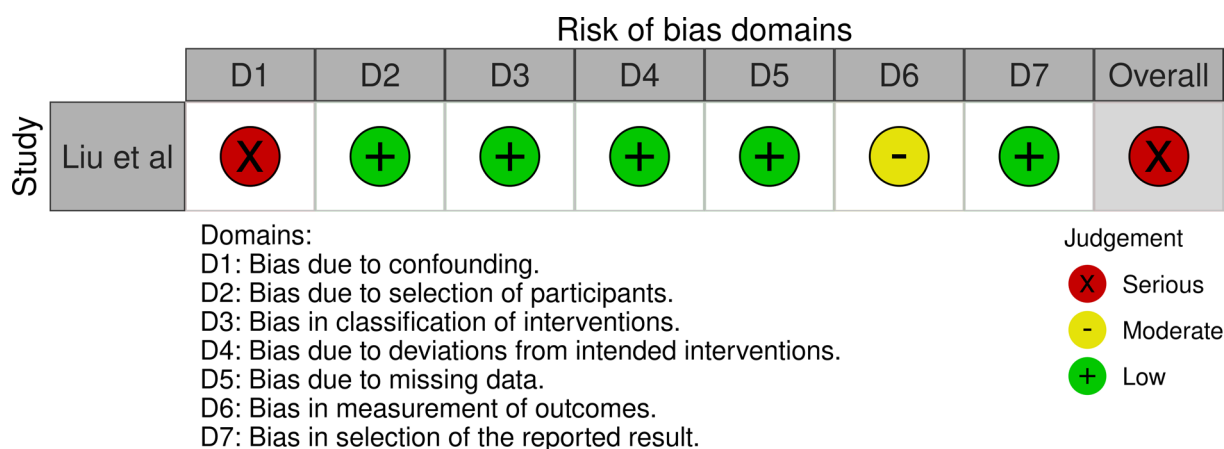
Risk of bias domains

| Study | D1 | D2 | D3 | D4 | D5 | D6 | D7 | Overall |
|---|---|---|---|---|---|---|---|---|
| Liu et al | X | + | + | + | + | - | + | X |

Domains:
D1: Bias due to confounding.
D2: Bias due to selection of participants.
D3: Bias in classification of interventions.
D4: Bias due to deviations from intended interventions.
D5: Bias due to missing data.
D6: Bias in measurement of outcomes.
D7: Bias in selection of the reported result.

Judgement
X Serious
- Moderate
+ Low